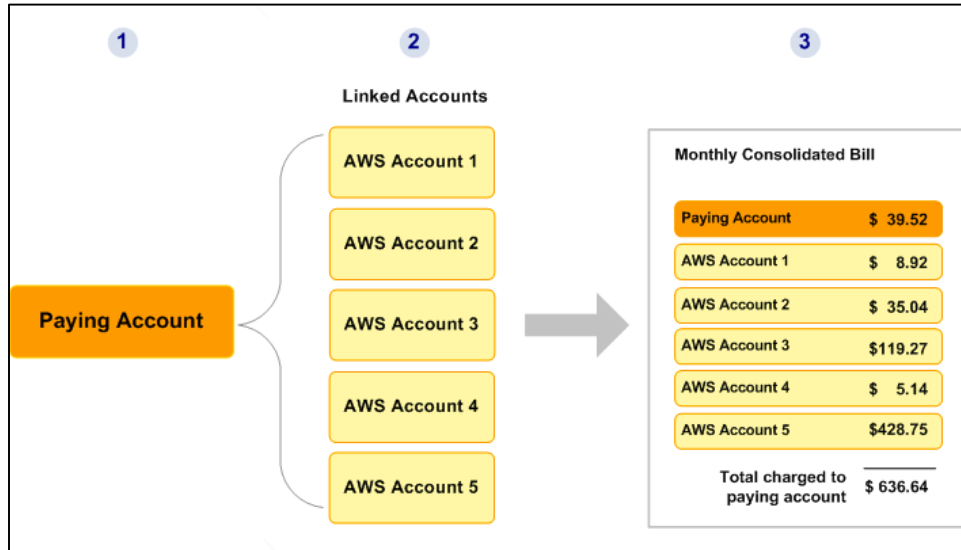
1

2

3

Linked Accounts

Paying Account

AWS Account 1

AWS Account 2

AWS Account 3

AWS Account 4

AWS Account 5

Monthly Consolidated Bill

| | |
|---|---|
| Paying Account | \$ 39.52 |
| AWS Account 1 | \$ 8.92 |
| AWS Account 2 | \$ 35.04 |
| AWS Account 3 | \$119.27 |
| AWS Account 4 | \$ 5.14 |
| AWS Account 5 | \$428.75 |
| Total charged to paying account | \$ 636.64 |